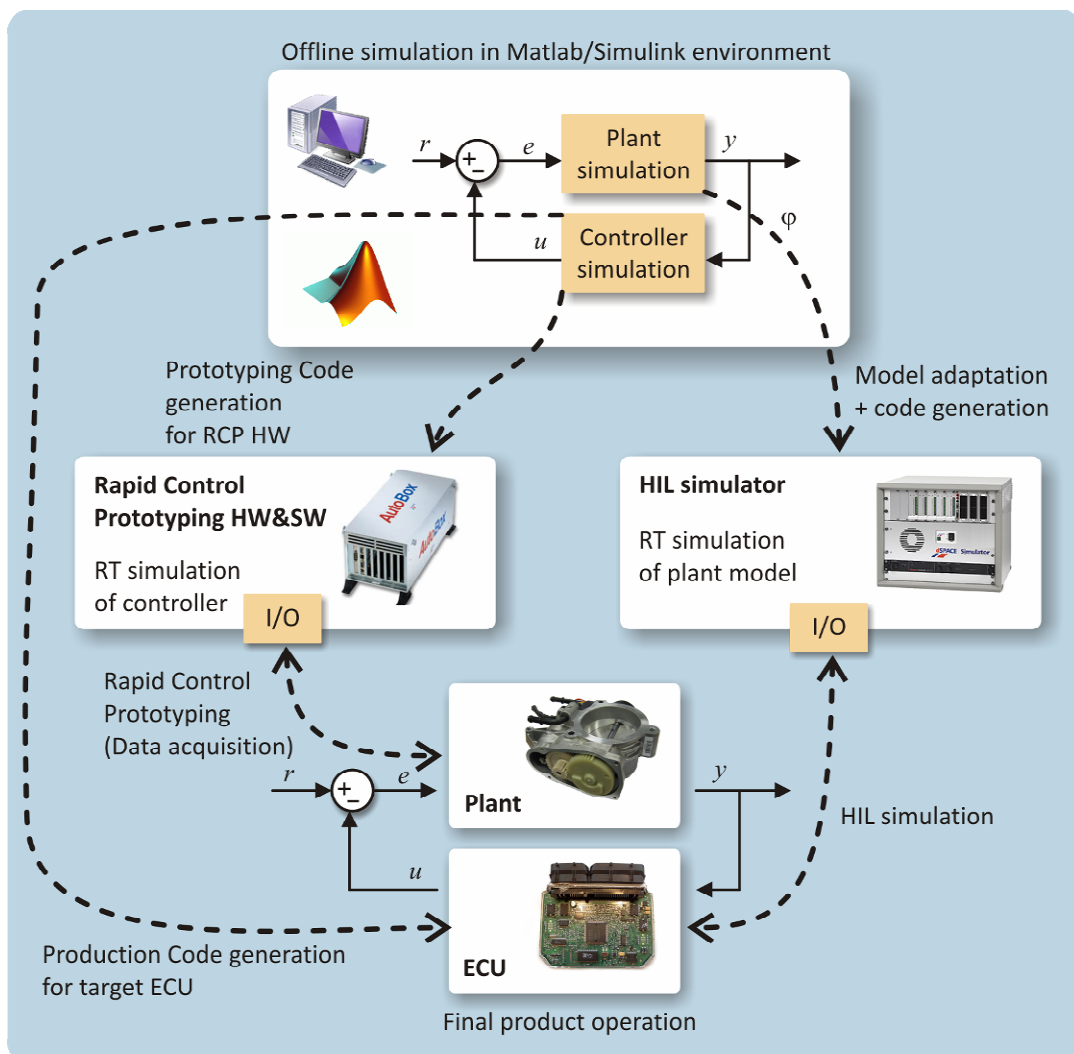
Offline simulation in Matlab/Simulink environment

$r$ + – $e$ Plant simulation $y$

$\varphi$

$u$ Controller simulation

Prototyping Code generation for RCP HW

Model adaptation + code generation

Rapid Control Prototyping HW&SW

AutoBox

RT simulation of controller

I/O

HIL simulator

RT simulation of plant model

dSPACE Simulator

I/O

Rapid Control Prototyping (Data acquisition)

$r$ + – $e$ Plant $y$

HIL simulation

$u$

Production Code generation for target ECU

ECU

Final product operation